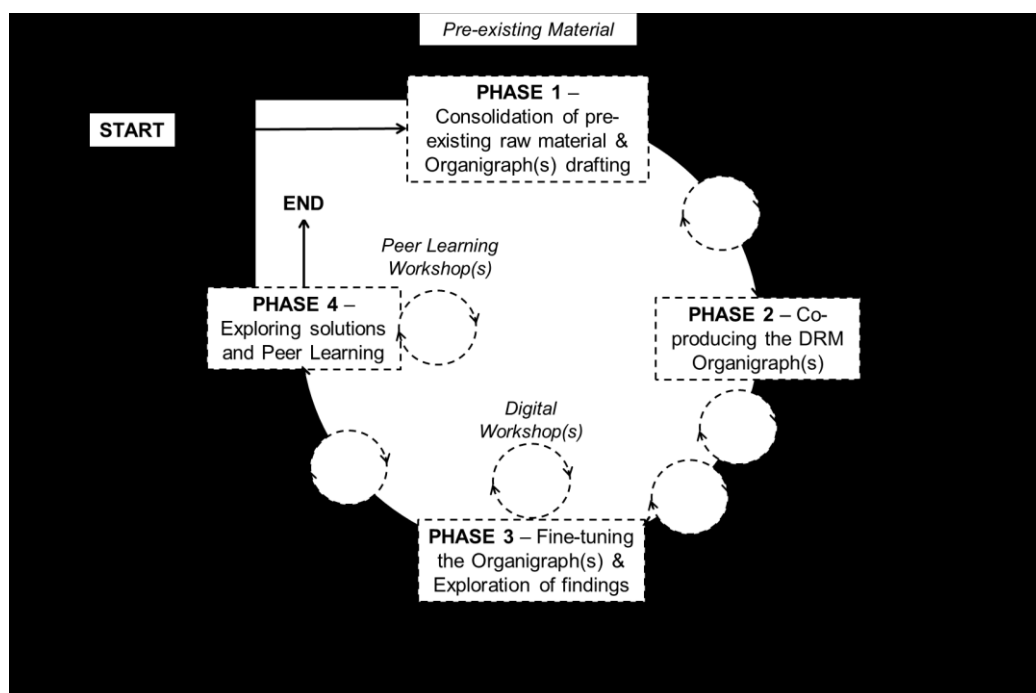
Pre-existing Material

START

PHASE 1 – Consolidation of pre-existing raw material & Organigraph(s) drafting

END

Peer Learning Workshop(s)

PHASE 4 – Exploring solutions and Peer Learning

PHASE 2 – Co-producing the DRM Organigraph(s)

Digital Workshop(s)

PHASE 3 – Fine-tuning the Organigraph(s) & Exploration of findings